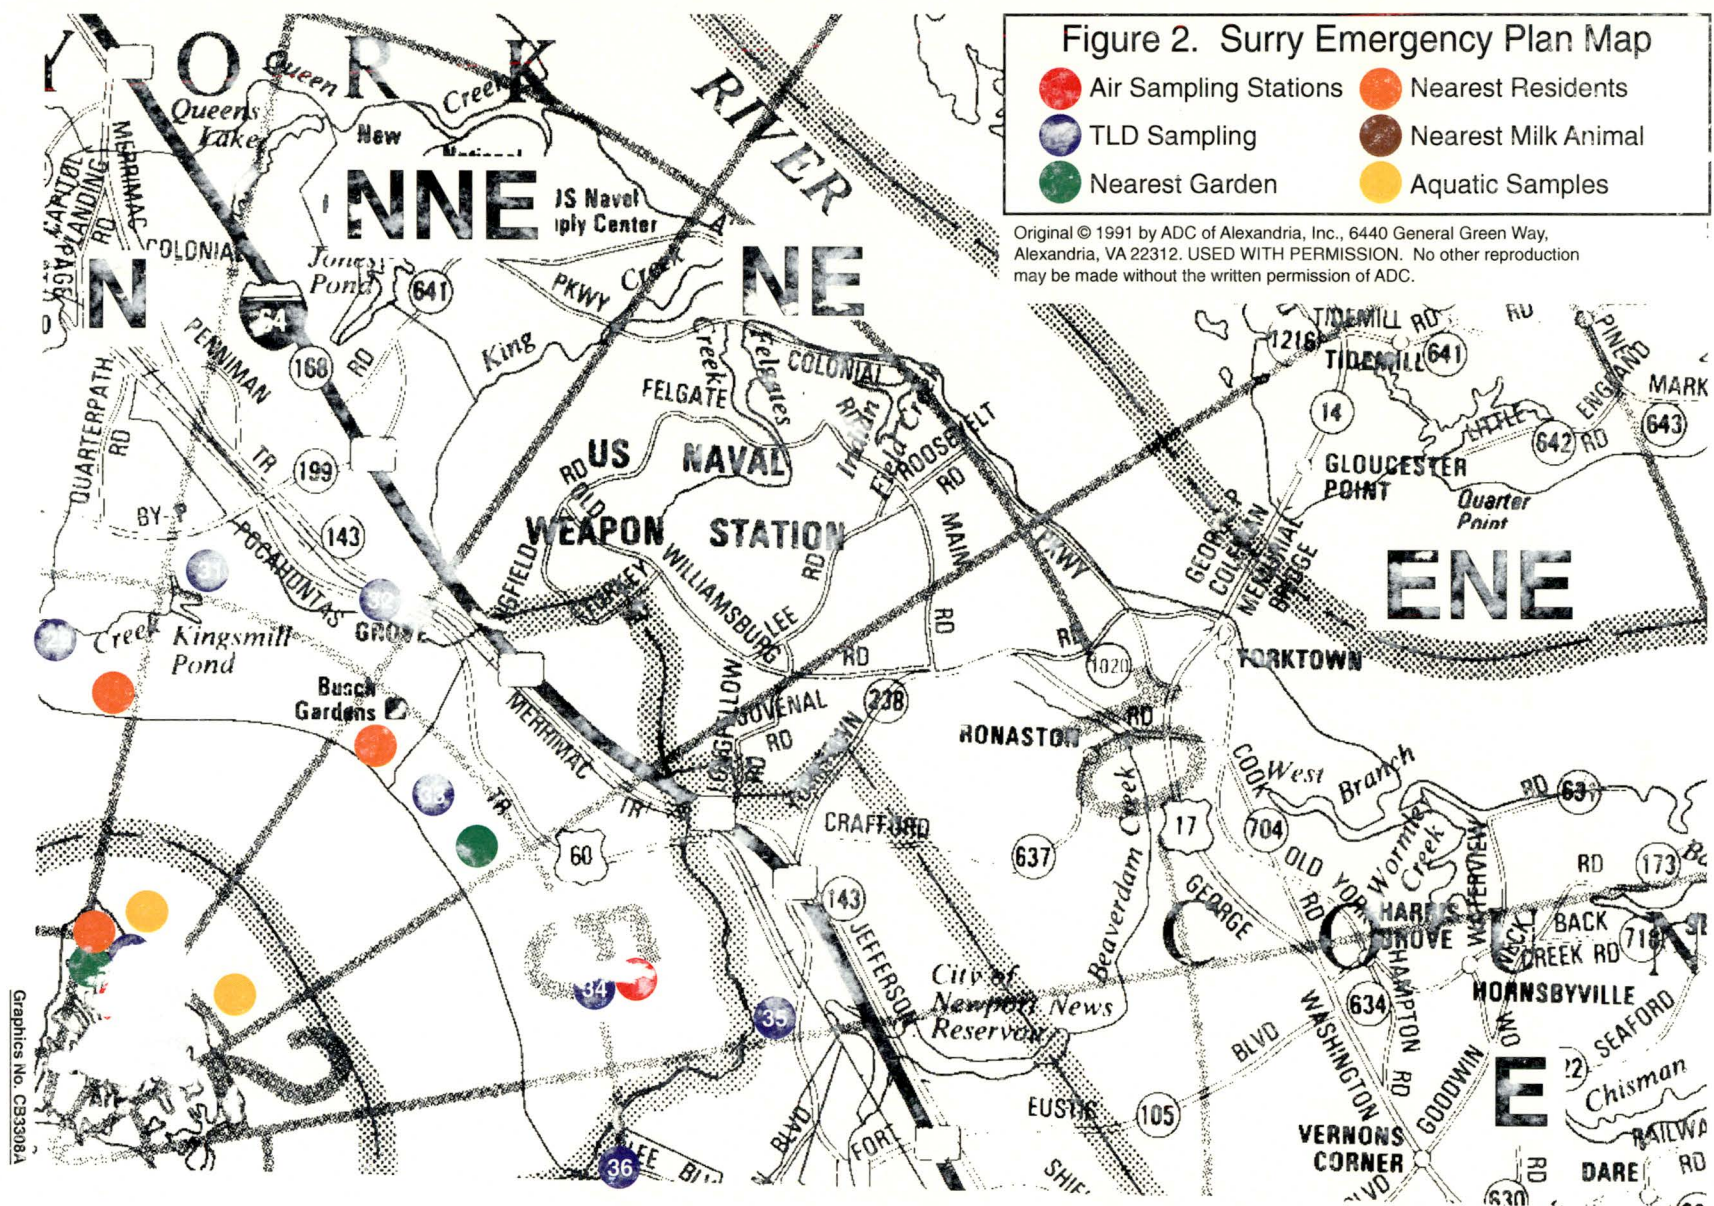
Figure 2. Surry Emergency Plan Map
Air Sampling Stations
Nearest Residents
TLD Sampling
Nearest Milk Animal
Nearest Garden
Aquatic Samples

Original © 1991 by ADC of Alexandria, Inc., 6440 General Green Way, Alexandria, VA 22312. USED WITH PERMISSION. No other reproduction may be made without the written permission of ADC.

YORK RIVER
Queen Creek
Queens Lake
New National
US Naval Supply Center
NNE
N
NE
ENE
E
CAPITOL LANDING RD
MERRIMAC
PAGE
COLONIAL
Jones Pond
641
64
168
RD
PKWY
King Creek
PENNIMAN
QUARTERPATH RD
TR
199
BY-P
143
POCAHONTAS
GROVE
31
32
Creek
Kingsmill Pond
Busch Gardens
33
MERRIMAC TR
60
FELGATE
Creek
Felgates
COLONIAL
Indian Field Creek
ROOSEVELT
US NAVAL
WEAPON STATION
RD
OLD
WILLIAMSBURG
LEE
RD
MAIN
RD
PKWY
FIELD
TURLEY
BIGELOW
JUVENAL
RD
238
RD
1020
RONASTON
RD
CRAFFORD
637
Beaverdam Creek
17
704
City of Newport News Reservoir
143
JEFFERSON
34
35
36
LEE BLVD
FORT
EUSTIS
105
SHIELD
TIDEMILL RD
1216
TIDEMILL
641
14
GLOUCESTER POINT
Quarter Point
LITTLE
642
RD
ENGLAND
643
MARK
PINE
GEORGE P. COLEMAN MEMORIAL BRIDGE
YORKTOWN
COOK
West Branch
RD
631
Wormley Creek
OLD YORK RD
GEORGE
WATERVIEW
RD
173
HARRIS GROVE
BACK CREEK RD
718
HAMPTON
634
WASHINGTON
BLVD
HORNSBYVILLE
SEAFORD
RD
Chisman
GOODWIN
RD
VERNONS CORNER
BLVD
DARE
RD
RAILWAY
630
COUN
Graphics No. CB3308A